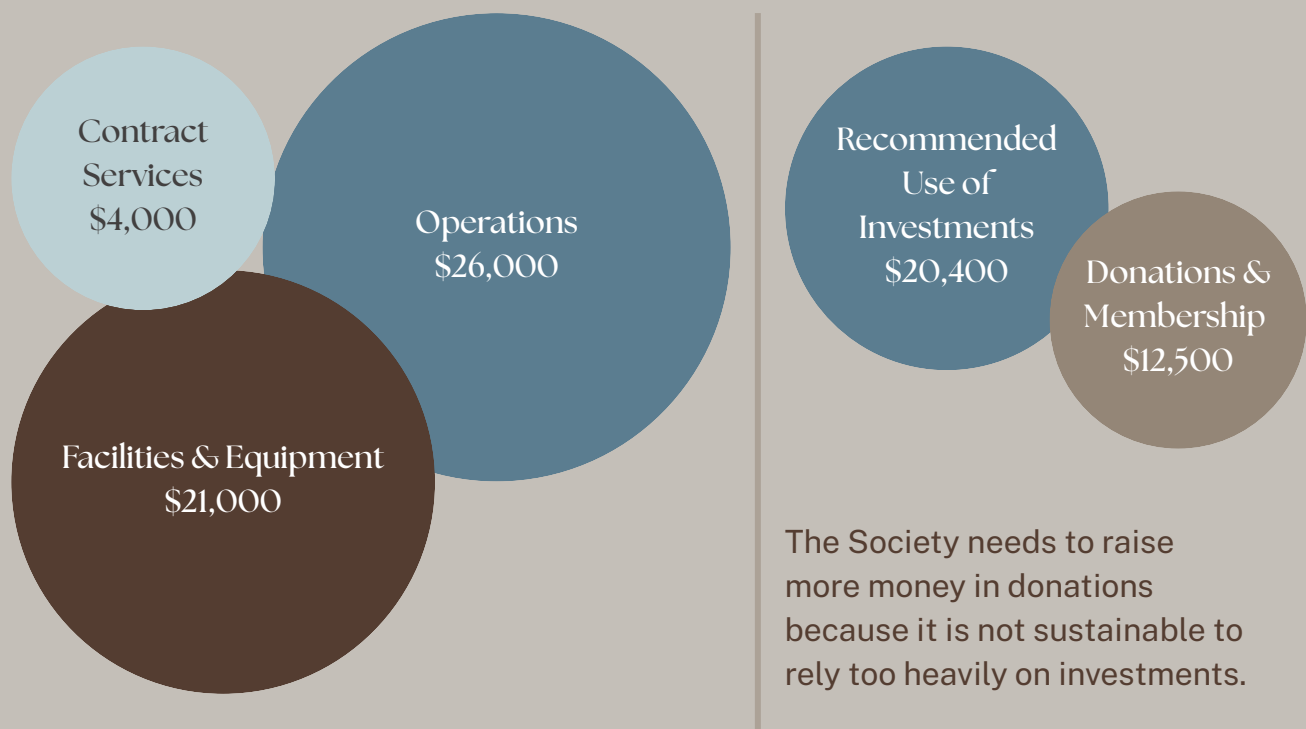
Contract Services
$4,000

Operations
$26,000

Facilities & Equipment
$21,000

Recommended Use of Investments
$20,400

Donations & Membership
$12,500

The Society needs to raise more money in donations because it is not sustainable to rely too heavily on investments.